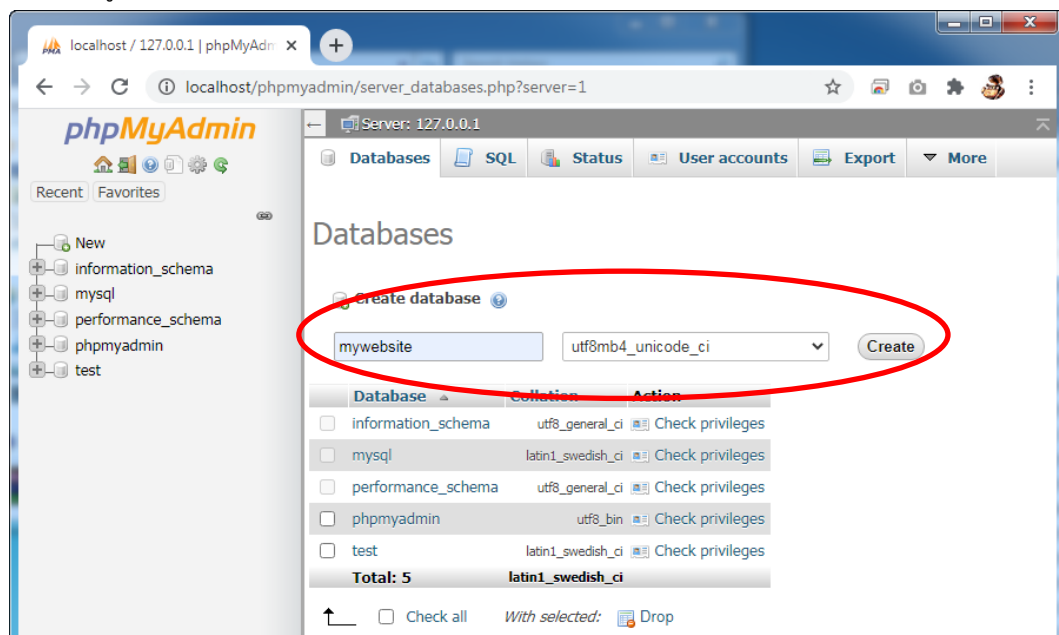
localhost / 127.0.0.1 | phpMyAdn ×

localhost/phpmyadmin/server_databases.php?server=1

phpMyAdmin

Recent Favorites

New
information_schema
mysql
performance_schema
phpmyadmin
test

Server: 127.0.0.1

Databases SQL Status User accounts Export More

Databases

Create database

mywebsite utf8mb4_unicode_ci Create

| Database | Collation | Action |
|---|---|---|
| information_schema | utf8_general_ci | Check privileges |
| mysql | latin1_swedish_ci | Check privileges |
| performance_schema | utf8_general_ci | Check privileges |
| phpmyadmin | utf8_bin | Check privileges |
| test | latin1_swedish_ci | Check privileges |
| Total: 5 | latin1_swedish_ci | |

Check all With selected: Drop